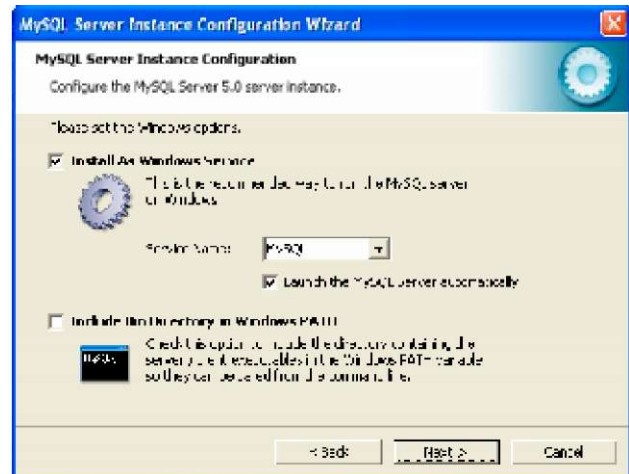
MySQL Server Instance Configuration Wizard

MySQL Server Instance Configuration

Configure the MySQL Server 5.0 server instance.

Please set the Windows options.

Install As Windows Service

This is the recommended way to run the MySQL server on Windows.

Service Name: MySQL

Launch the MySQL Server automatically

Include Bin Directory in Windows PATH

Check this option to include the directory containing the server / client executables in the Windows PATH variable so they can be called from the command line.

< Back

Next >

Cancel